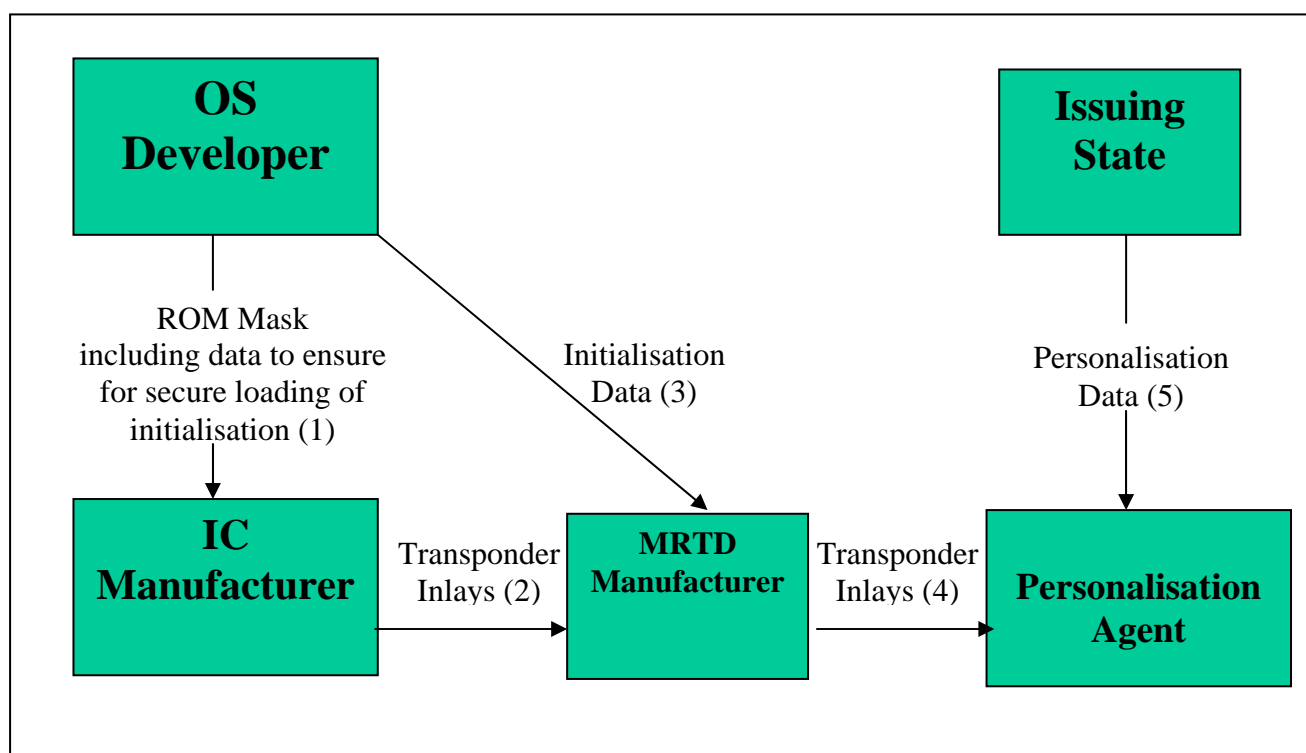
OS Developer

Issuing State

ROM Mask including data to ensure for secure loading of initialisation (1)

Initialisation Data (3)

Personalisation Data (5)

IC Manufacturer

Transponder Inlays (2)

MRTD Manufacturer

Transponder Inlays (4)

Personalisation Agent